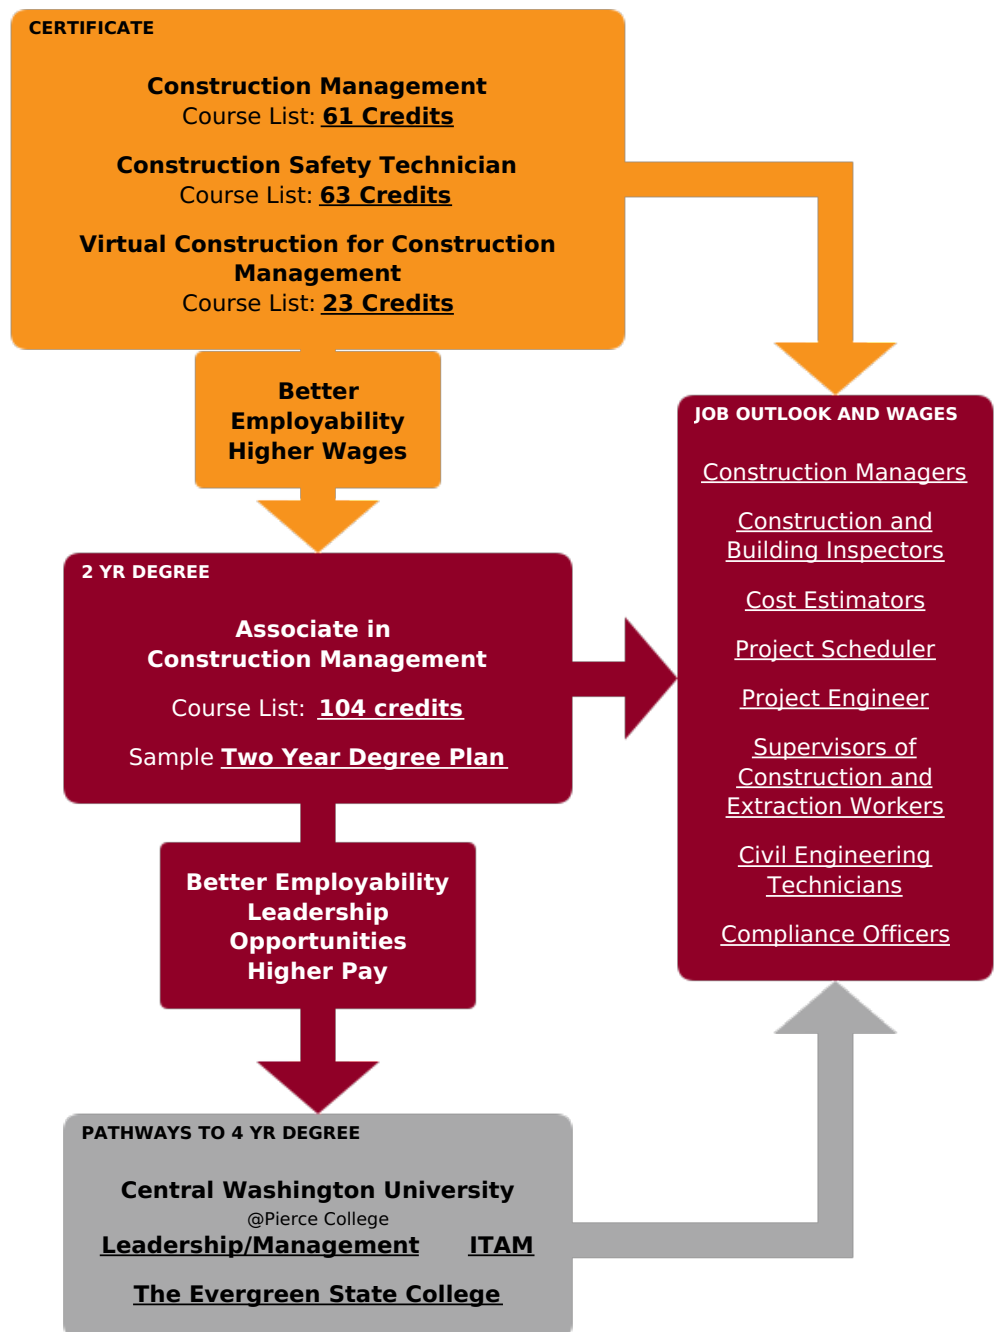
CERTIFICATE

Construction Management
Course List: 61 Credits

Construction Safety Technician
Course List: 63 Credits

Virtual Construction for Construction Management
Course List: 23 Credits

Better Employability Higher Wages

JOB OUTLOOK AND WAGES

Construction Managers

Construction and Building Inspectors

Cost Estimators

Project Scheduler

Project Engineer

Supervisors of Construction and Extraction Workers

Civil Engineering Technicians

Compliance Officers

2 YR DEGREE

Associate in Construction Management

Course List: 104 credits

Sample Two Year Degree Plan

Better Employability Leadership Opportunities Higher Pay

PATHWAYS TO 4 YR DEGREE

Central Washington University
@Pierce College
Leadership/Management ITAM

The Evergreen State College